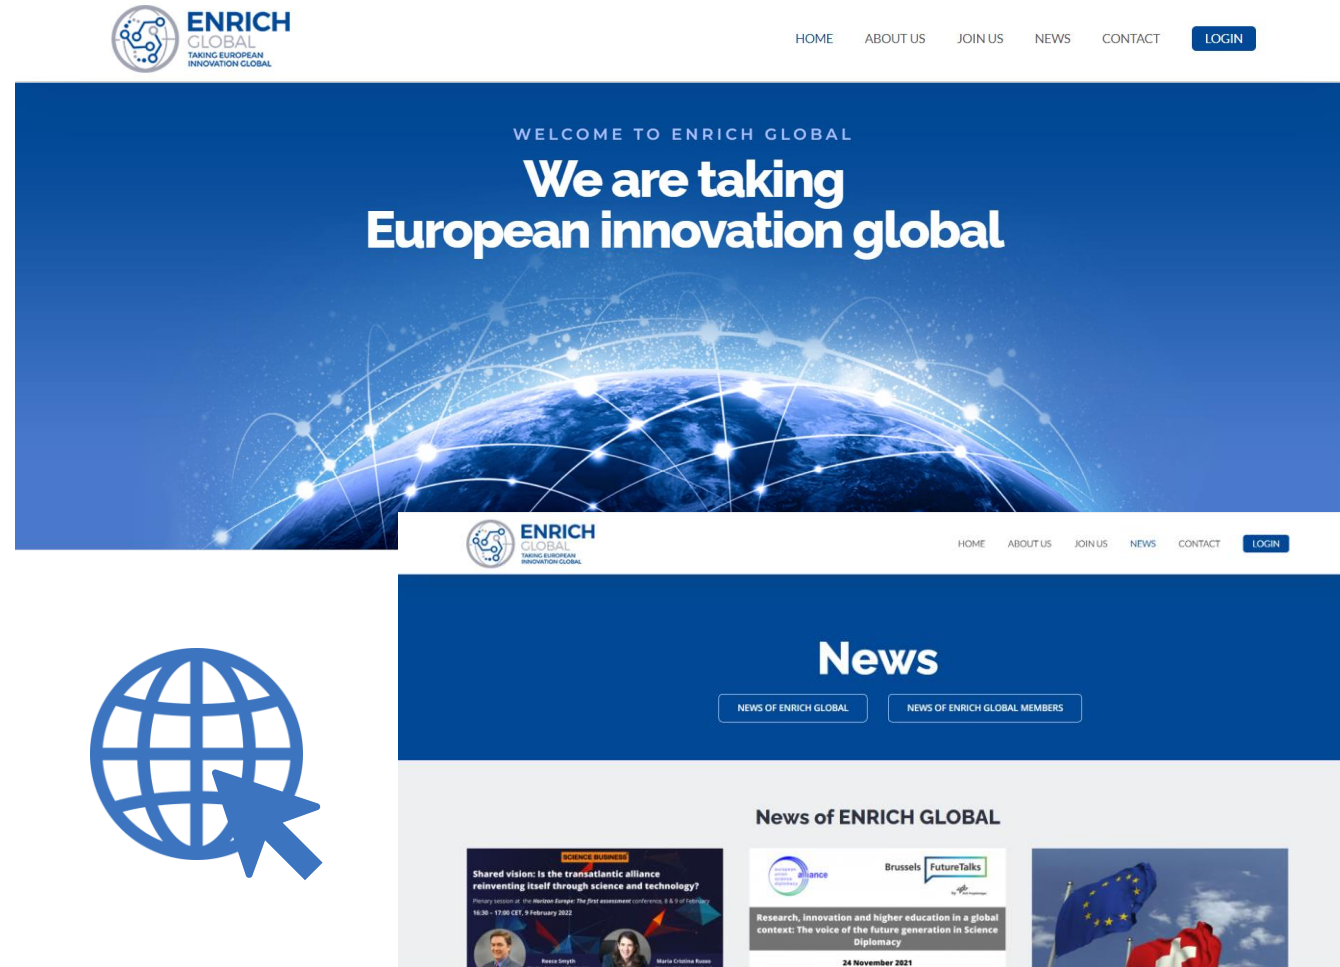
ENRICH GLOBAL
TAKING EUROPEAN INNOVATION GLOBAL

HOME ABOUT US JOIN US NEWS CONTACT LOGIN

WELCOME TO ENRICH GLOBAL

We are taking European innovation global

ENRICH GLOBAL
TAKING EUROPEAN INNOVATION GLOBAL

HOME ABOUT US JOIN US NEWS CONTACT LOGIN

News

NEWS OF ENRICH GLOBAL

NEWS OF ENRICH GLOBAL MEMBERS

News of ENRICH GLOBAL

SCIENCE BUSINESS
Shared vision: Is the transatlantic alliance reinventing itself through science and technology?
Plenary session at the Horizon Europe: The first assessment conference, 8 & 9 of February
16:30 - 17:00 CET, 9 February 2022
Reece Smyth
Maria Cristina Russo

alliance
Brussels FutureTalks
Research, innovation and higher education in a global context: The voice of the future generation in Science Diplomacy
24 November 2021